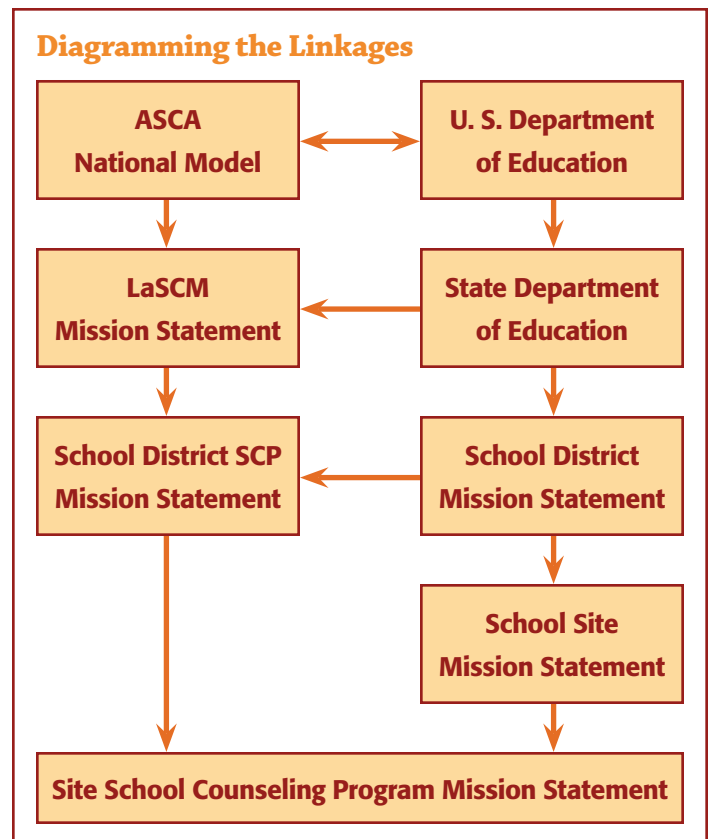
Diagramming the Linkages

ASCA National Model

U. S. Department of Education

LaSCM Mission Statement

State Department of Education

School District SCP Mission Statement

School District Mission Statement

School Site Mission Statement

Site School Counseling Program Mission Statement